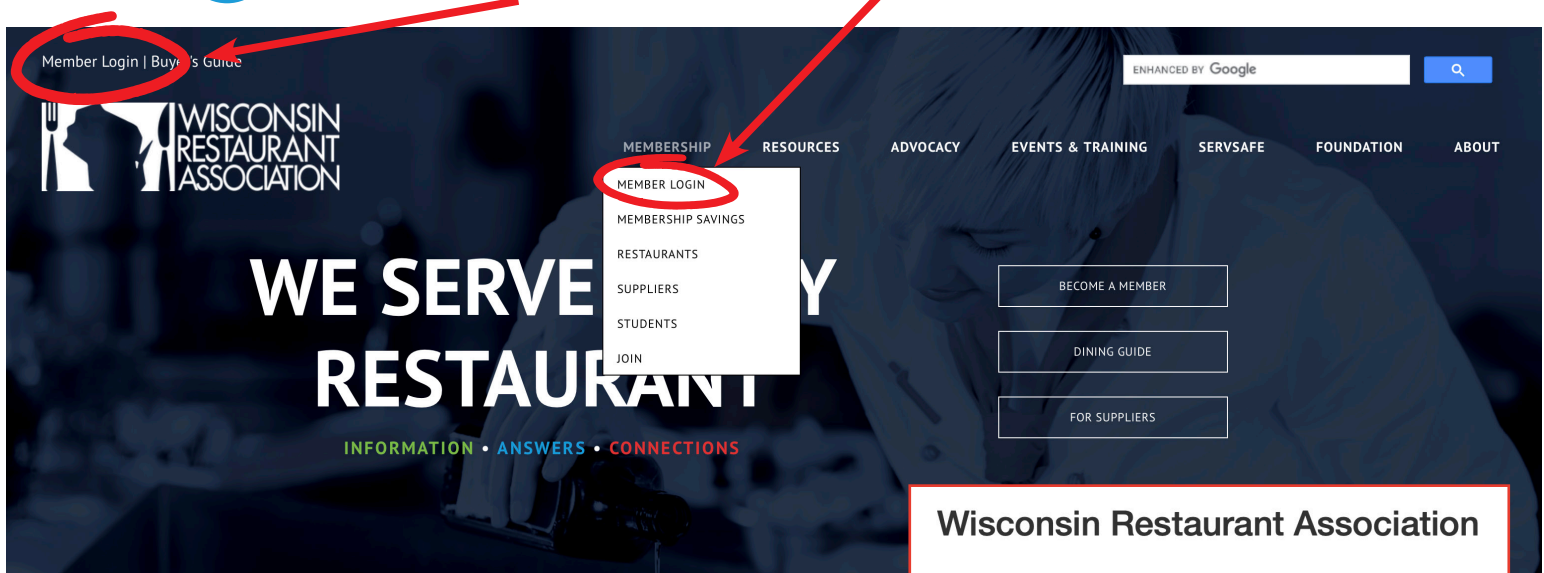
Member Login | Buy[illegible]'s Guide

ENHANCED BY Google

WISCONSIN RESTAURANT ASSOCIATION

MEMBERSHIP RESOURCES ADVOCACY EVENTS & TRAINING SERVSAFE FOUNDATION ABOUT

MEMBER LOGIN
MEMBERSHIP SAVINGS
RESTAURANTS
SUPPLIERS
STUDENTS
JOIN

WE SERVE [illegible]Y RESTAURANT

INFORMATION • ANSWERS • CONNECTIONS

BECOME A MEMBER

DINING GUIDE

FOR SUPPLIERS

Wisconsin Restaurant Association